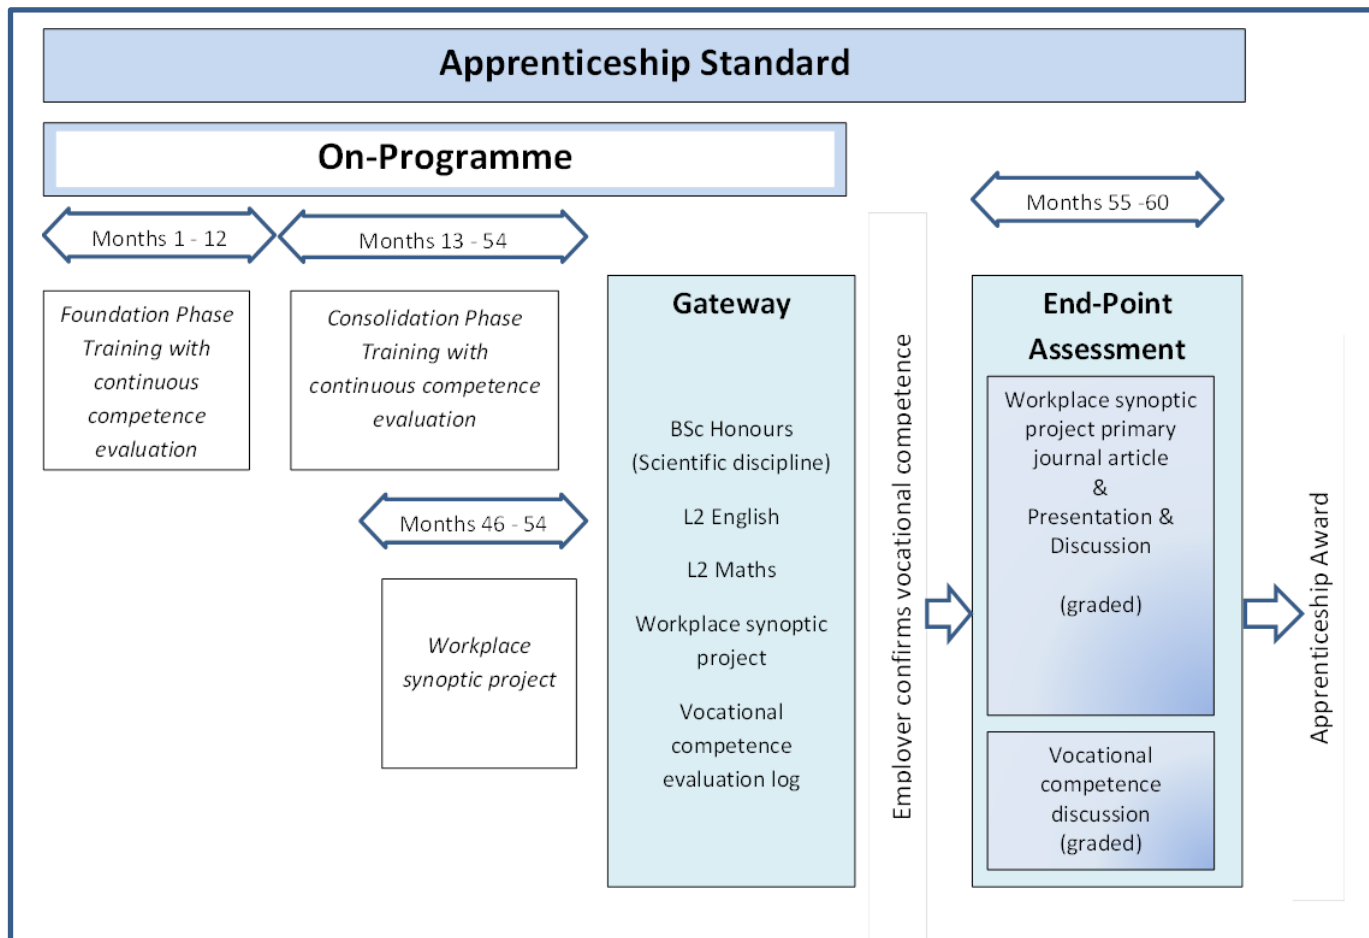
Apprenticeship Standard

On-Programme

Months 1 - 12

Months 13 - 54

Months 55 -60

Foundation Phase Training with continuous competence evaluation

Consolidation Phase Training with continuous competence evaluation

Months 46 - 54

Workplace synoptic project

Gateway

BSc Honours (Scientific discipline)

L2 English

L2 Maths

Workplace synoptic project

Vocational competence evaluation log

Employer confirms vocational competence

End-Point Assessment

Workplace synoptic project primary journal article & Presentation & Discussion

(graded)

Vocational competence discussion (graded)

Apprenticeship Award